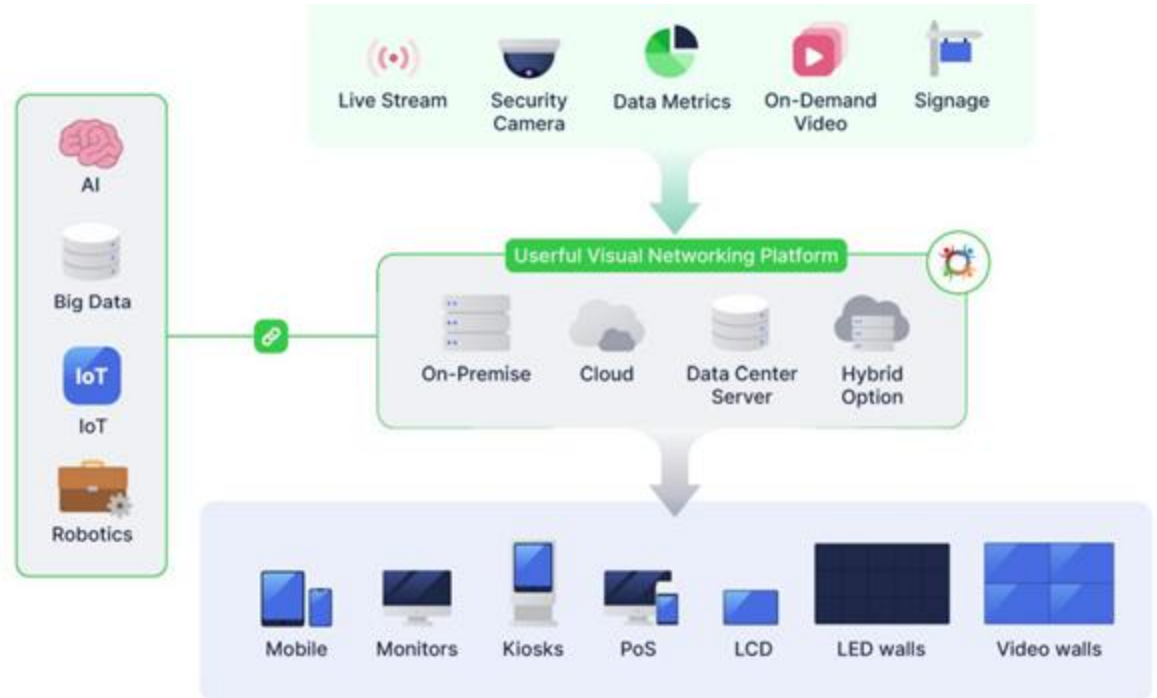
Live Stream
Security Camera
Data Metrics
On-Demand Video
Signage

AI
Big Data
IoT
IoT
Robotics

Userful Visual Networking Platform
On-Premise
Cloud
Data Center Server
Hybrid Option

Mobile
Monitors
Kiosks
PoS
LCD
LED walls
Video walls